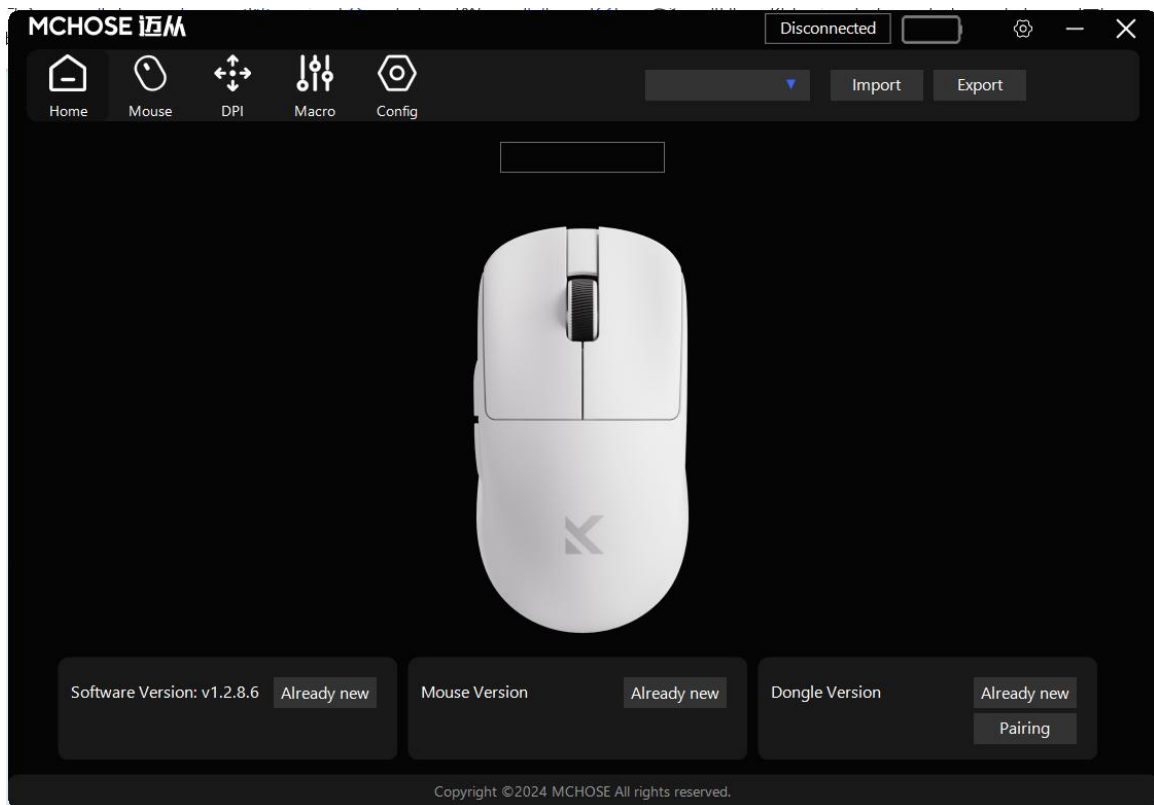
MCHOSE 迈从

Disconnected

Home Mouse DPI Macro Config

Import Export

Software Version: v1.2.8.6 Already new

Mouse Version Already new

Dongle Version Already new

Pairing

Copyright ©2024 MCHOSE All rights reserved.